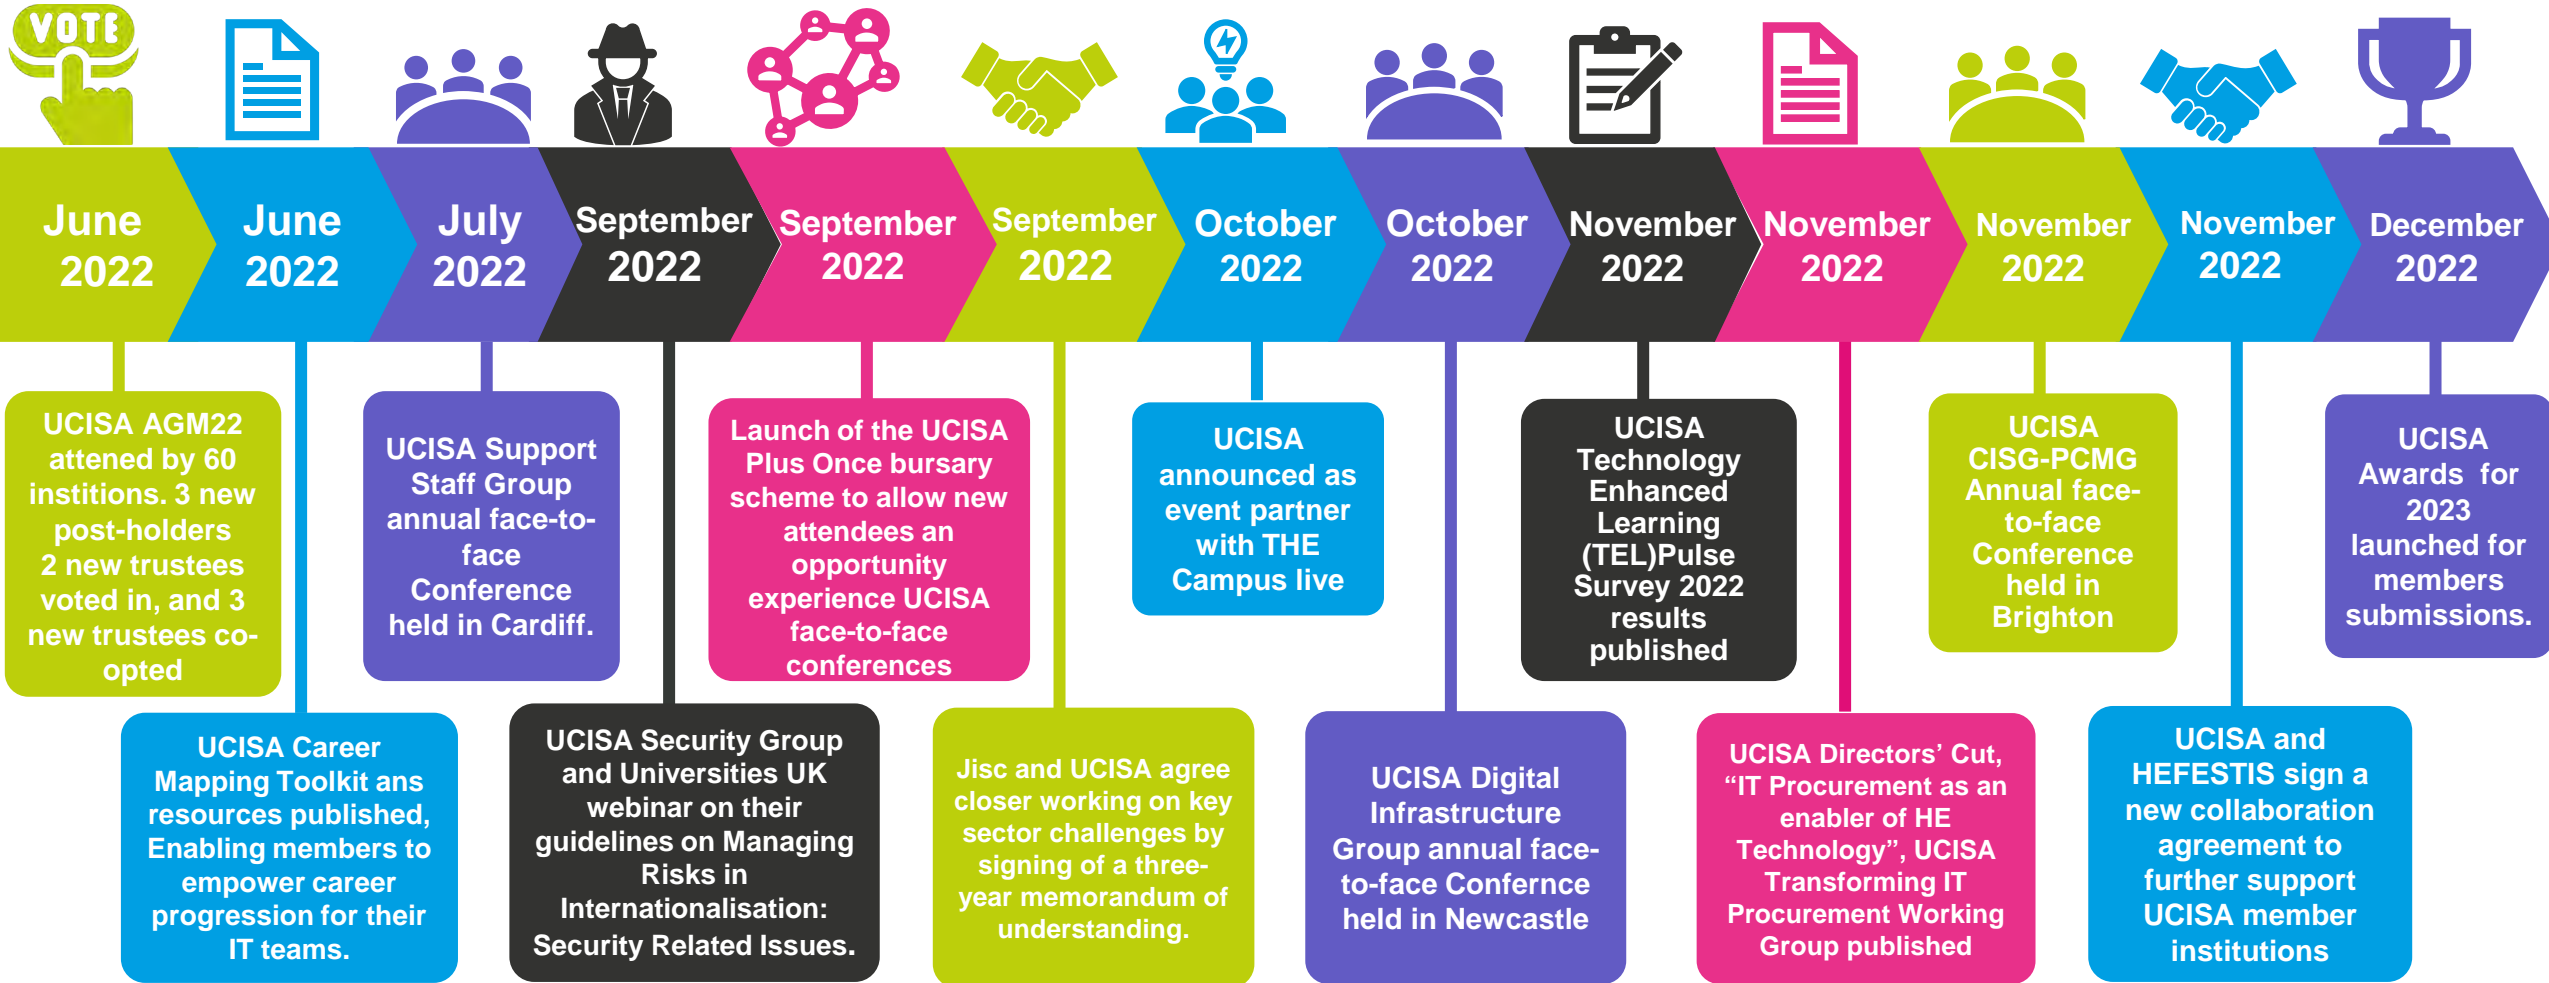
VOTE

June 2022

June 2022

July 2022

September 2022

September 2022

September 2022

October 2022

October 2022

November 2022

November 2022

November 2022

November 2022

December 2022

UCISA AGM22 attened by 60 institions. 3 new post-holders 2 new trustees voted in, and 3 new trustees co-opted

UCISA Career Mapping Toolkit ans resources published, Enabling members to empower career progression for their IT teams.

UCISA Support Staff Group annual face-to-face Conference held in Cardiff.

UCISA Security Group and Universities UK webinar on their guidelines on Managing Risks in Internationalisation: Security Related Issues.

Launch of the UCISA Plus Once bursary scheme to allow new attendees an opportunity experience UCISA face-to-face conferences

Jisc and UCISA agree closer working on key sector challenges by signing of a three-year memorandum of understanding.

UCISA announced as event partner with THE Campus live

UCISA Digital Infrastructure Group annual face-to-face Confernce held in Newcastle

UCISA Technology Enhanced Learning (TEL)Pulse Survey 2022 results published

UCISA Directors’ Cut, “IT Procurement as an enabler of HE Technology”, UCISA Transforming IT Procurement Working Group published

UCISA CISG-PCMG Annual face-to-face Conference held in Brighton

UCISA and HEFESTIS sign a new collaboration agreement to further support UCISA member institutions

UCISA Awards for 2023 launched for members submissions.